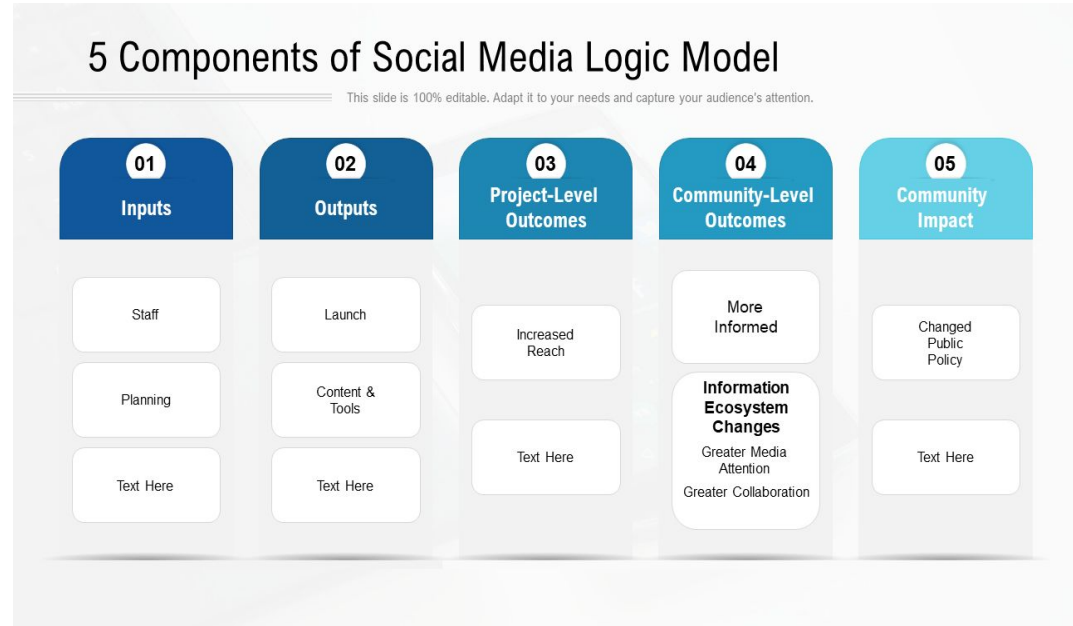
5 Components of Social Media Logic Model

This slide is 100% editable. Adapt it to your needs and capture your audience's attention.

01
Inputs

Staff

Planning

Text Here

02
Outputs

Launch

Content & Tools

Text Here

03
Project-Level Outcomes

Increased Reach

Text Here

04
Community-Level Outcomes

More Informed

Information Ecosystem Changes
Greater Media Attention
Greater Collaboration

05
Community Impact

Changed Public Policy

Text Here